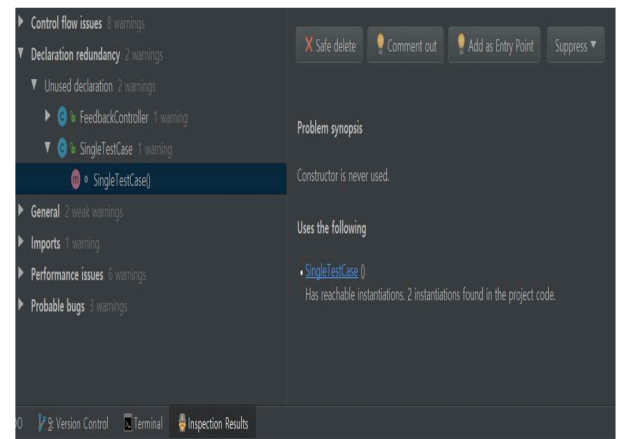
Control flow issues 8 warnings
Declaration redundancy 2 warnings
Unused declaration 2 warnings
c FeedbackController 1 warning
c SingleTestCase 1 warning
m SingleTestCase()
General 2 weak warnings
Imports 1 warning
Performance issues 6 warnings
Probable bugs 3 warnings

Safe delete
Comment out
Add as Entry Point
Suppress

Problem synopsis

Constructor is never used.

Uses the following

• SingleTestCase ()
Has reachable instantiations. 2 instantiations found in the project code.

9: Version Control
Terminal
Inspection Results